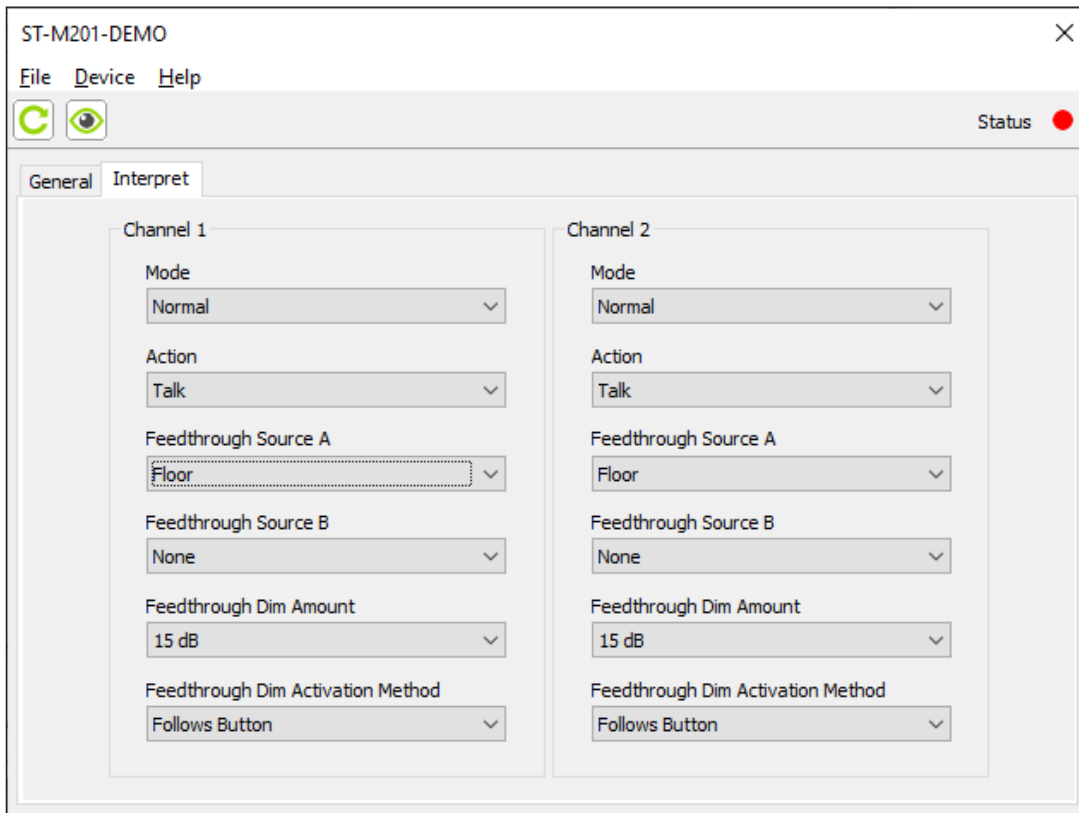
ST-M201-DEMO

File Device Help

Status

General Interpret

Channel 1

Mode
Normal

Action
Talk

Feedthrough Source A
Floor

Feedthrough Source B
None

Feedthrough Dim Amount
15 dB

Feedthrough Dim Activation Method
Follows Button

Channel 2

Mode
Normal

Action
Talk

Feedthrough Source A
Floor

Feedthrough Source B
None

Feedthrough Dim Amount
15 dB

Feedthrough Dim Activation Method
Follows Button